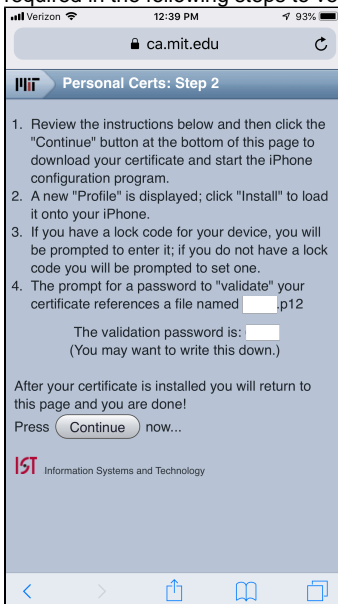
required in the following steps to vo

Verizon 12:39 PM 93%

ca.mit.edu

MIT Personal Certs: Step 2

1. Review the instructions below and then click the "Continue" button at the bottom of this page to download your certificate and start the iPhone configuration program.
2. A new "Profile" is displayed; click "Install" to load it onto your iPhone.
3. If you have a lock code for your device, you will be prompted to enter it; if you do not have a lock code you will be prompted to set one.
4. The prompt for a password to "validate" your certificate references a file named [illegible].p12

The validation password is: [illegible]
(You may want to write this down.)

After your certificate is installed you will return to this page and you are done!

Press Continue now...

IST Information Systems and Technology